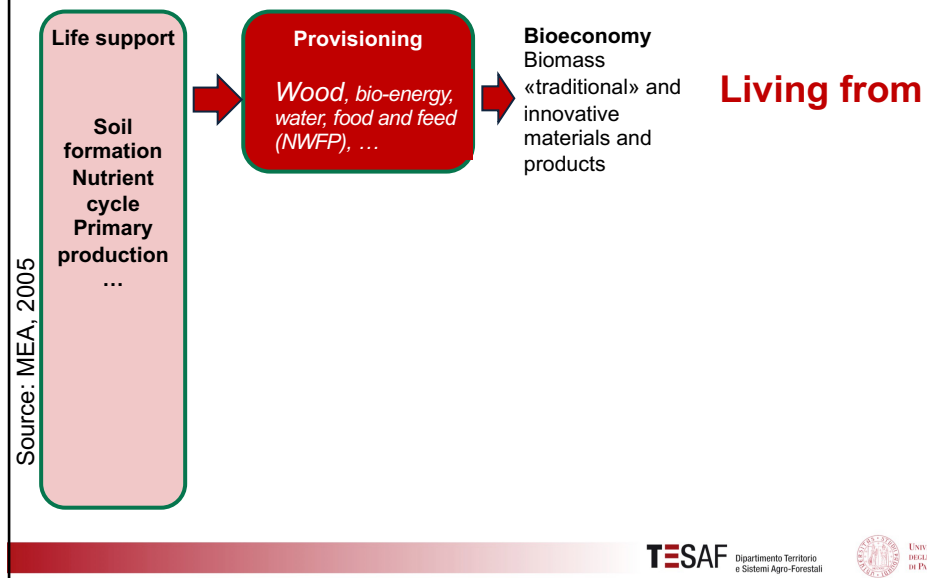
Life support

Soil formation
Nutrient cycle
Primary production
…

Provisioning

*Wood*, *bio-energy, water, food and feed (NWFP), …*

**Bioeconomy**
Biomass «traditional» and innovative materials and products

Living from

Source: MEA, 2005

TESAF Dipartimento Territorio e Sistemi Agro-Forestali

UNIV DEGLI DI PA